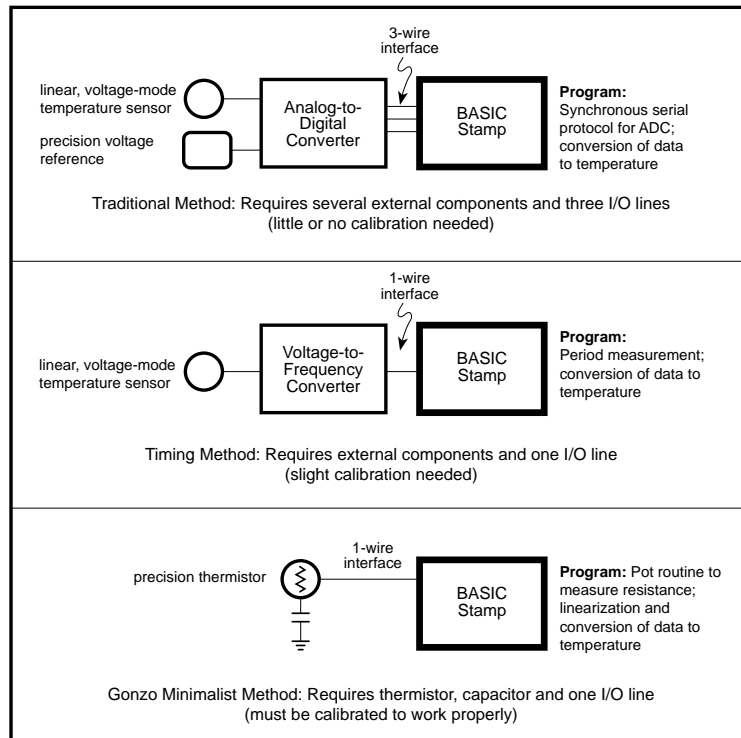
3-wire interface

linear, voltage-mode temperature sensor

precision voltage reference

Analog-to-Digital Converter

BASIC Stamp

**Program:** Synchronous serial protocol for ADC; conversion of data to temperature

Traditional Method: Requires several external components and three I/O lines (little or no calibration needed)

1-wire interface

linear, voltage-mode temperature sensor

Voltage-to-Frequency Converter

BASIC Stamp

**Program:** Period measurement; conversion of data to temperature

Timing Method: Requires external components and one I/O line (slight calibration needed)

1-wire interface

precision thermistor

BASIC Stamp

**Program:** Pot routine to measure resistance; linearization and conversion of data to temperature

Gonzo Minimalist Method: Requires thermistor, capacitor and one I/O line (must be calibrated to work properly)